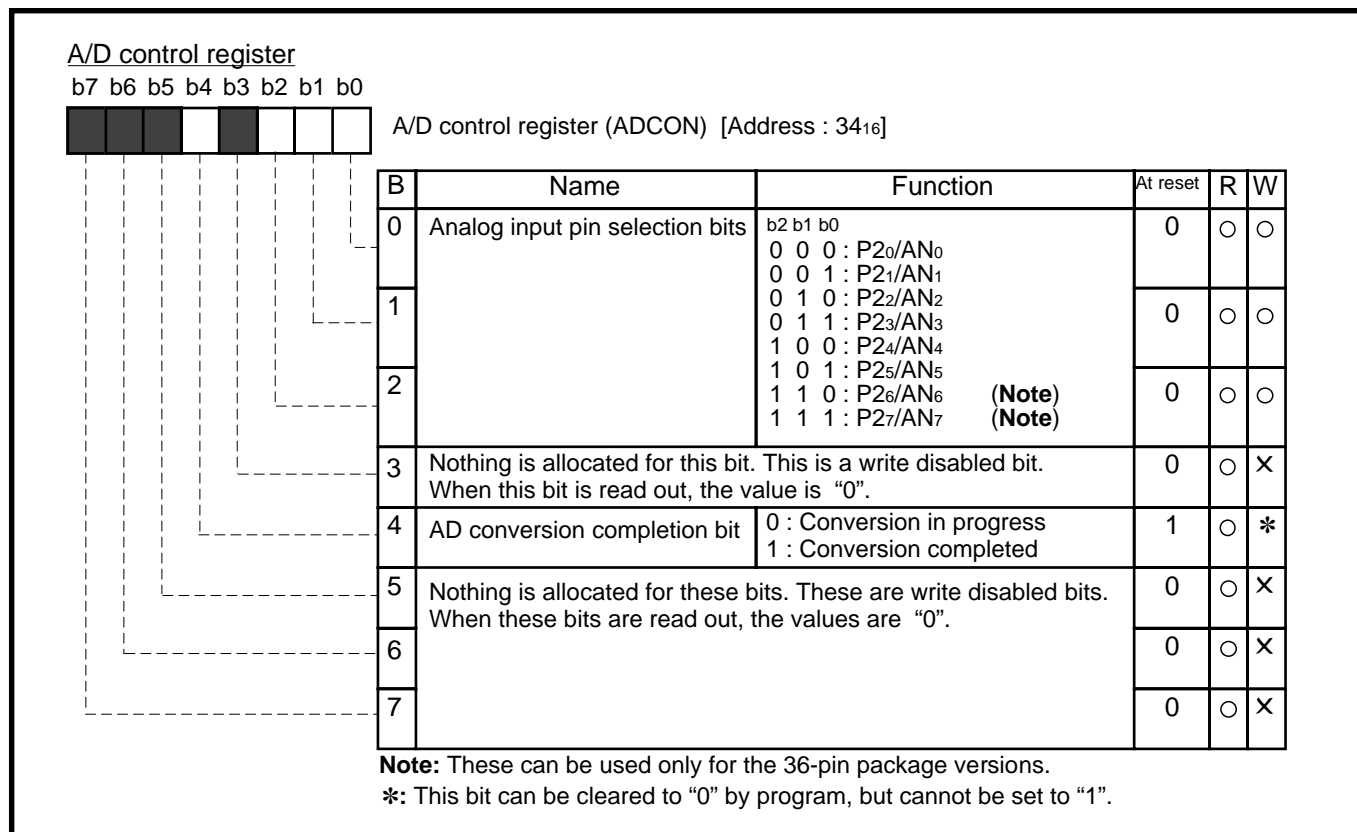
A/D control register

b7 b6 b5 b4 b3 b2 b1 b0

A/D control register (ADCON) [Address : $34_{16}$]

| B | Name | Function | At reset | R | W |
|---|---|---|---|---|---|
| 0 | Analog input pin selection bits | b2 b1 b0<br>0 0 0 : $P2_0/AN_0$<br>0 0 1 : $P2_1/AN_1$<br>0 1 0 : $P2_2/AN_2$<br>0 1 1 : $P2_3/AN_3$<br>1 0 0 : $P2_4/AN_4$<br>1 0 1 : $P2_5/AN_5$<br>1 1 0 : $P2_6/AN_6$ (**Note**)<br>1 1 1 : $P2_7/AN_7$ (**Note**) | 0 | ○ | ○ |
| 1 | | | 0 | ○ | ○ |
| 2 | | | 0 | ○ | ○ |
| 3 | Nothing is allocated for this bit. This is a write disabled bit. When this bit is read out, the value is "0". | | 0 | ○ | × |
| 4 | AD conversion completion bit | 0 : Conversion in progress<br>1 : Conversion completed | 1 | ○ | ✻ |
| 5 | Nothing is allocated for these bits. These are write disabled bits. When these bits are read out, the values are "0". | | 0 | ○ | × |
| 6 | | | 0 | ○ | × |
| 7 | | | 0 | ○ | × |

**Note:** These can be used only for the 36-pin package versions.
✻: This bit can be cleared to "0" by program, but cannot be set to "1".